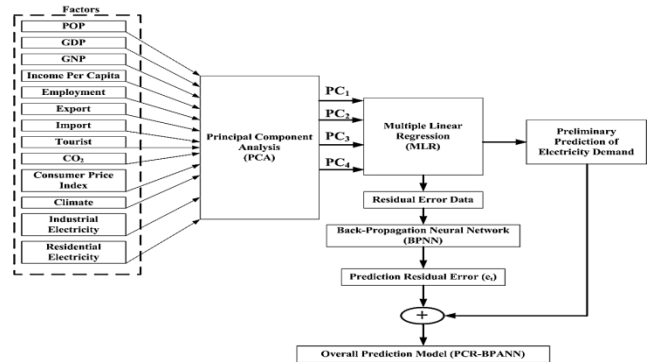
Factors

POP

GDP

GNP

Income Per Capita

Employment

Export

Import

Tourist

$CO_2$

Consumer Price Index

Climate

Industrial Electricity

Residential Electricity

Principal Component Analysis (PCA)

$PC_1$

$PC_2$

$PC_3$

$PC_4$

Multiple Linear Regression (MLR)

Preliminary Prediction of Electricity Demand

Residual Error Data

Back-Propagation Neural Network (BPNN)

Prediction Residual Error ($e_t$)

+

Overall Prediction Model (PCR-BPANN)